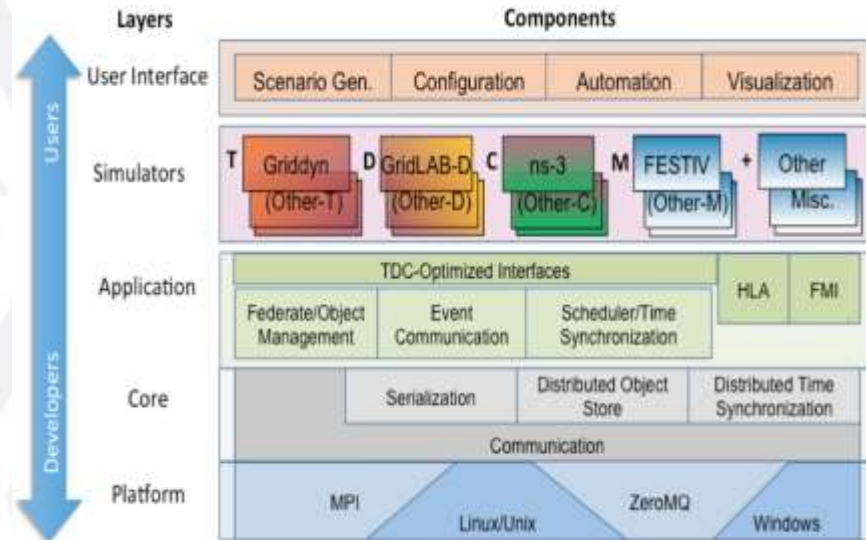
Layers

Components

Users

Developers

User Interface

Scenario Gen. | Configuration | Automation | Visualization

Simulators

T Griddyn (Other-T)
D GridLAB-D (Other-D)
C ns-3 (Other-C)
M FESTIV (Other-M)
+ Other Misc.

Application

TDC-Optimized Interfaces

HLA | FMI

Federate/Object Management | Event Communication | Scheduler/Time Synchronization

Core

Serialization | Distributed Object Store | Distributed Time Synchronization

Communication

Platform

MPI | Linux/Unix | ZeroMQ | Windows